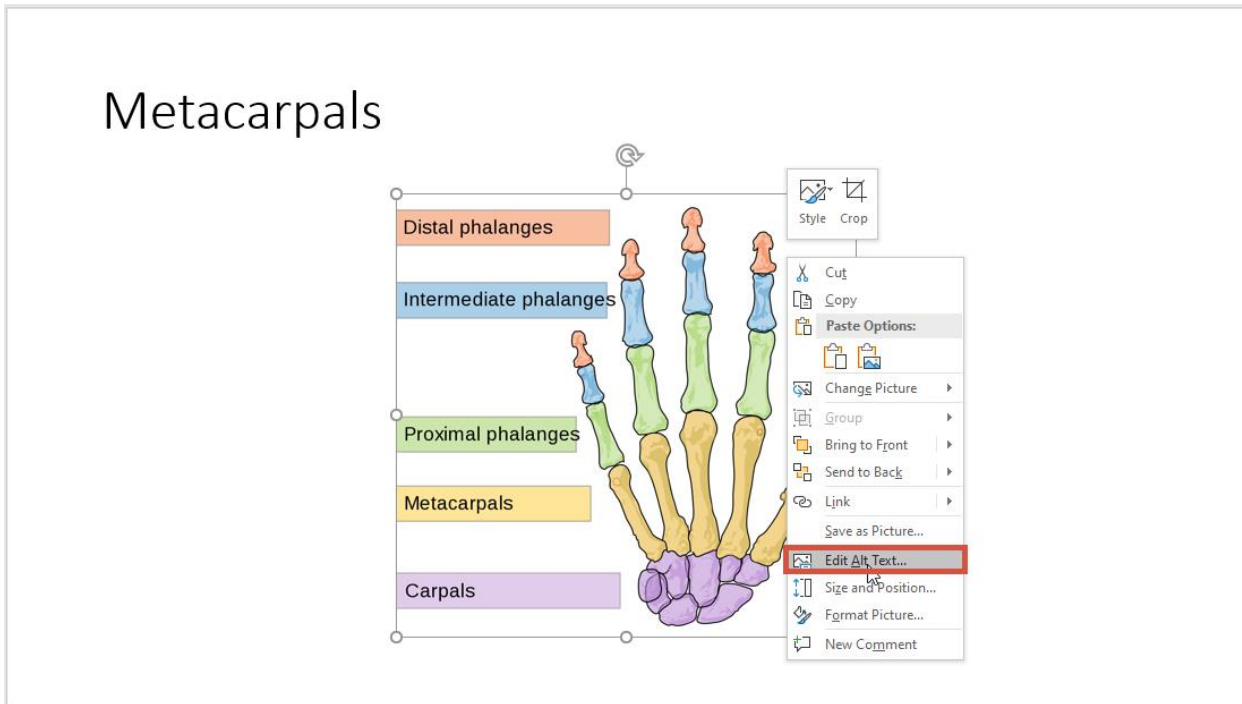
Metacarpals

Distal phalanges

Intermediate phalanges

Proximal phalanges

Metacarpals

Carpals

Style Crop

Cut

Copy

Paste Options:

Change Picture

Group

Bring to Front

Send to Back

Link

Save as Picture...

Edit Alt Text...

Size and Position...

Format Picture...

New Comment